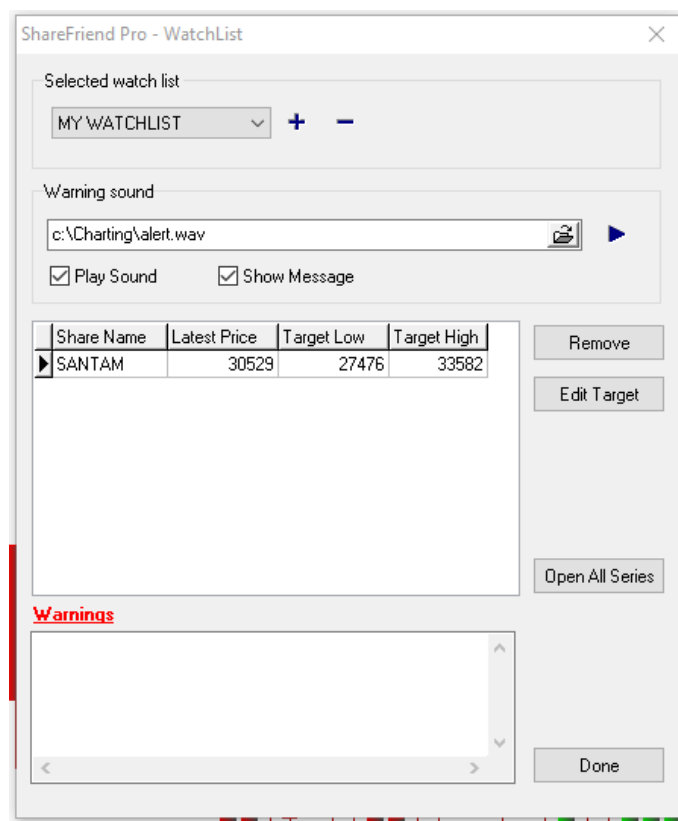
ShareFriend Pro - WatchList

Selected watch list

MY WATCHLIST

+ −

Warning sound

c:\Charting\alert.wav

Play Sound

Show Message

| Share Name | Latest Price | Target Low | Target High |
|---|---|---|---|
| SANTAM | 30529 | 27476 | 33582 |

Remove

Edit Target

Open All Series

Warnings

Done